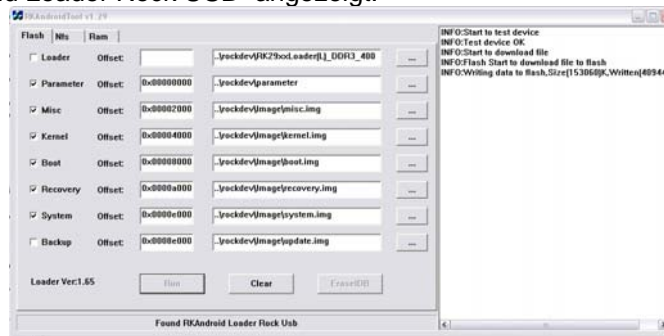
Loader Rock USB" angezeigt.

RKAndroidTool v1.29

Flash | Nfs | Ram

Loader Offset: ..\rockdev\RK29xxLoader(L)_DDR3_400 ...
Parameter Offset: 0x00000000 ..\rockdev\parameter ...
Misc Offset: 0x00002000 ..\rockdev\Image\misc.img ...
Kernel Offset: 0x00004000 ..\rockdev\Image\kernel.img ...
Boot Offset: 0x00008000 ..\rockdev\Image\boot.img ...
Recovery Offset: 0x0000a000 ..\rockdev\Image\recovery.img ...
System Offset: 0x0000e000 ..\rockdev\Image\system.img ...
Backup Offset: 0x0000e000 ..\rockdev\Image\update.img ...

Loader Ver:1.65

Run Clear EraseIDB

Found RKAndroid Loader Rock Usb

INFO:Start to test device
INFO:Test device OK
INFO:Start to download file
INFO:Flash Start to download file to flash
INFO:Writing data to flash,Size(153060)K,Written(40944